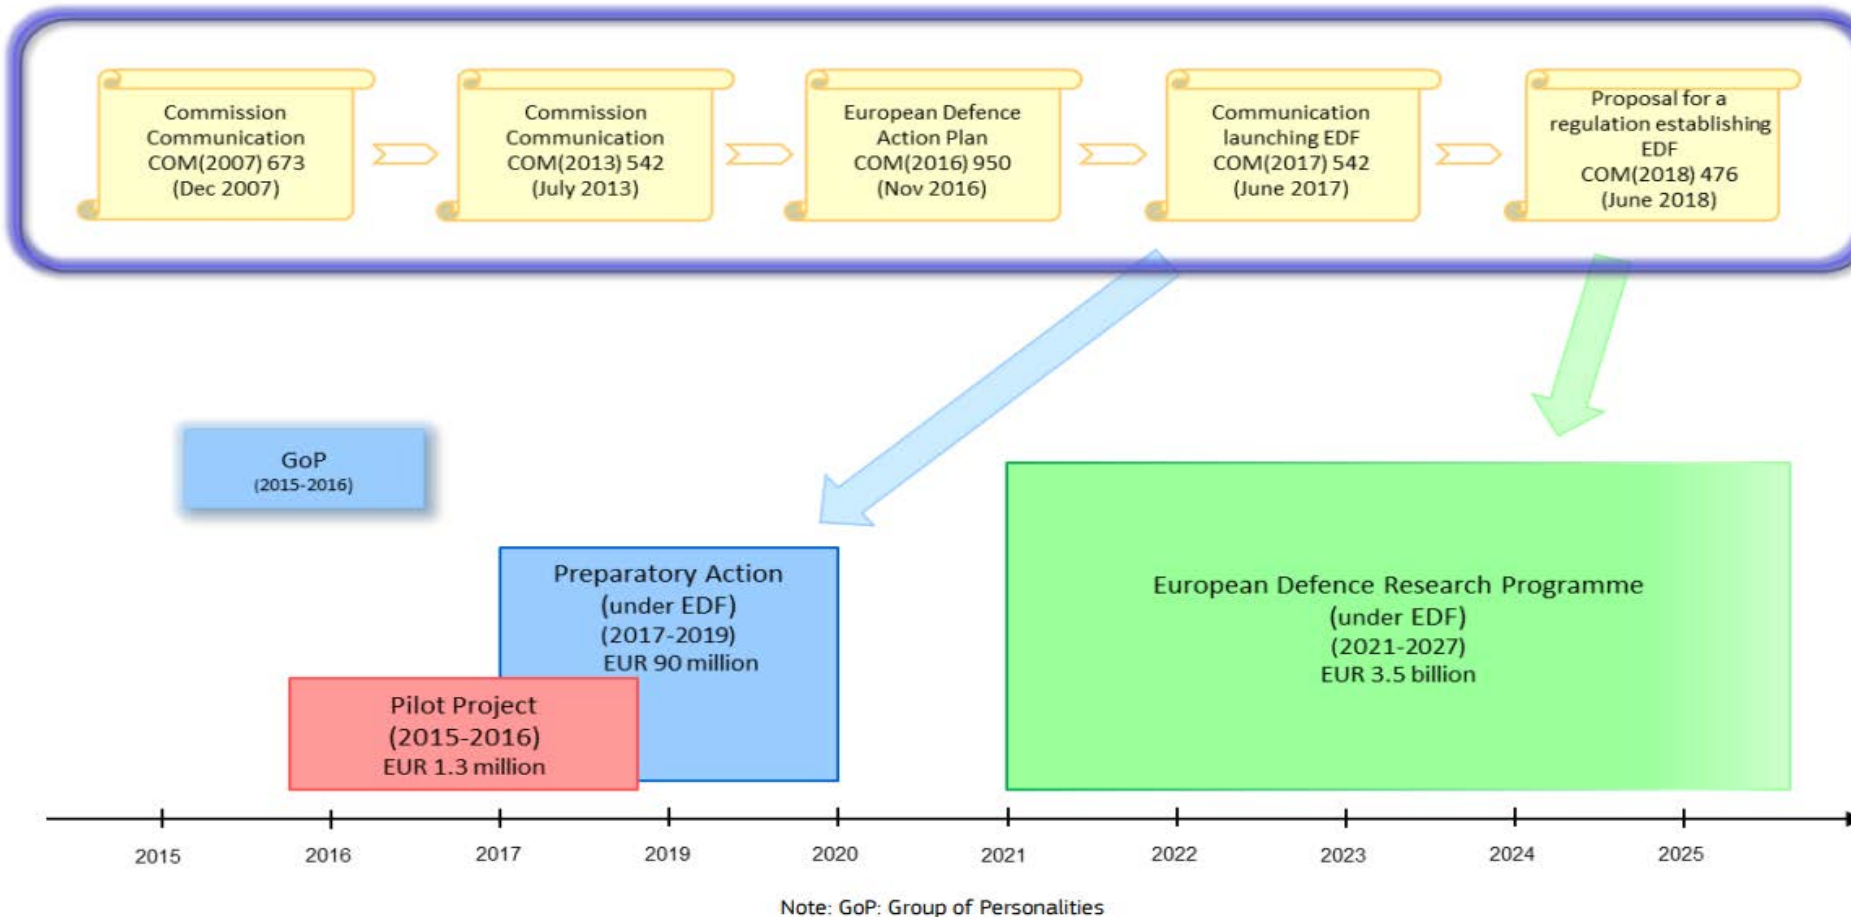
Commission Communication COM(2007) 673 (Dec 2007)

Commission Communication COM(2013) 542 (July 2013)

European Defence Action Plan COM(2016) 950 (Nov 2016)

Communication launching EDF COM(2017) 542 (June 2017)

Proposal for a regulation establishing EDF COM(2018) 476 (June 2018)

GoP (2015-2016)

Preparatory Action (under EDF) (2017-2019) EUR 90 million

Pilot Project (2015-2016) EUR 1.3 million

European Defence Research Programme (under EDF) (2021-2027) EUR 3.5 billion

2015 2016 2017 2019 2020 2021 2022 2023 2024 2025

Note: GoP: Group of Personalities